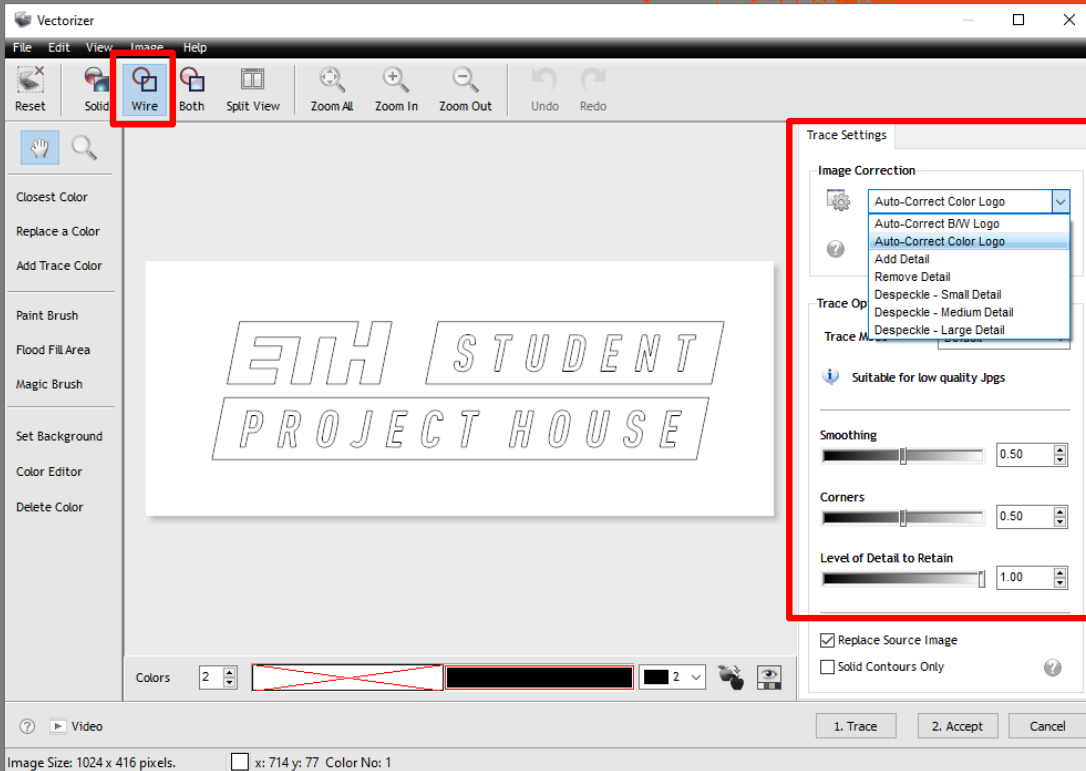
Vectorizer

File Edit View Image Help

Reset Solid Wire Both Split View Zoom All Zoom In Zoom Out Undo Redo

Closest Color
Replace a Color
Add Trace Color
Paint Brush
Flood Fill Area
Magic Brush
Set Background
Color Editor
Delete Color

ETH STUDENT PROJECT HOUSE

Colors 2 2

Trace Settings

Image Correction

Auto-Correct Color Logo
Auto-Correct B/W Logo
Auto-Correct Color Logo
Add Detail
Remove Detail
Despeckle - Small Detail
Despeckle - Medium Detail
Despeckle - Large Detail

Trace Op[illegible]
Trace Mo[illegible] Default

Suitable for low quality Jpgs

Smoothing 0.50
Corners 0.50
Level of Detail to Retain 1.00

Replace Source Image
Solid Contours Only

Video

1. Trace 2. Accept Cancel

Image Size: 1024 x 416 pixels. x: 714 y: 77 Color No: 1